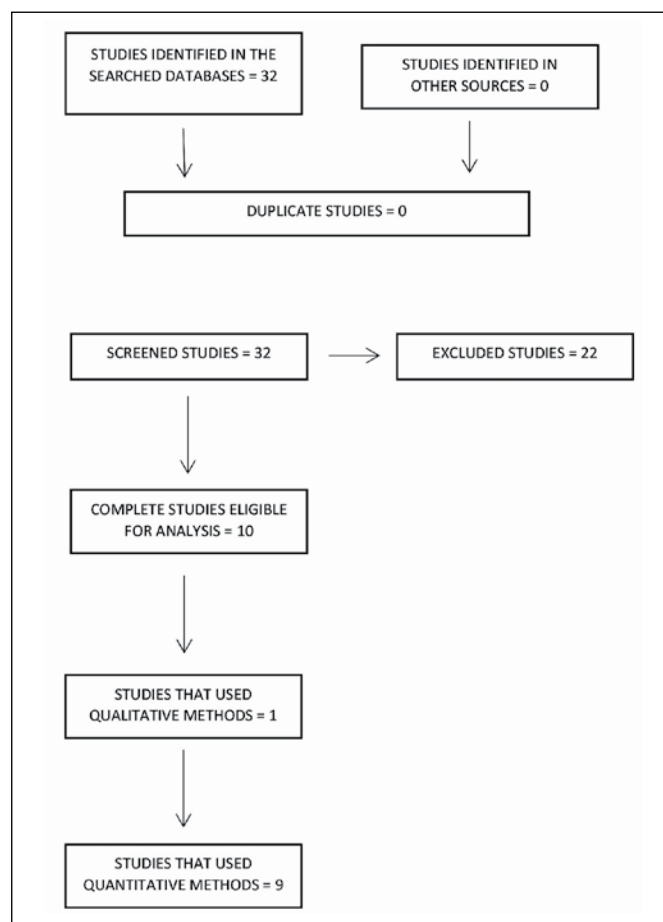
STUDIES IDENTIFIED IN THE SEARCHED DATABASES = 32

STUDIES IDENTIFIED IN OTHER SOURCES = 0

DUPLICATE STUDIES = 0

SCREENED STUDIES = 32

EXCLUDED STUDIES = 22

COMPLETE STUDIES ELIGIBLE FOR ANALYSIS = 10

STUDIES THAT USED QUALITATIVE METHODS = 1

STUDIES THAT USED QUANTITATIVE METHODS = 9